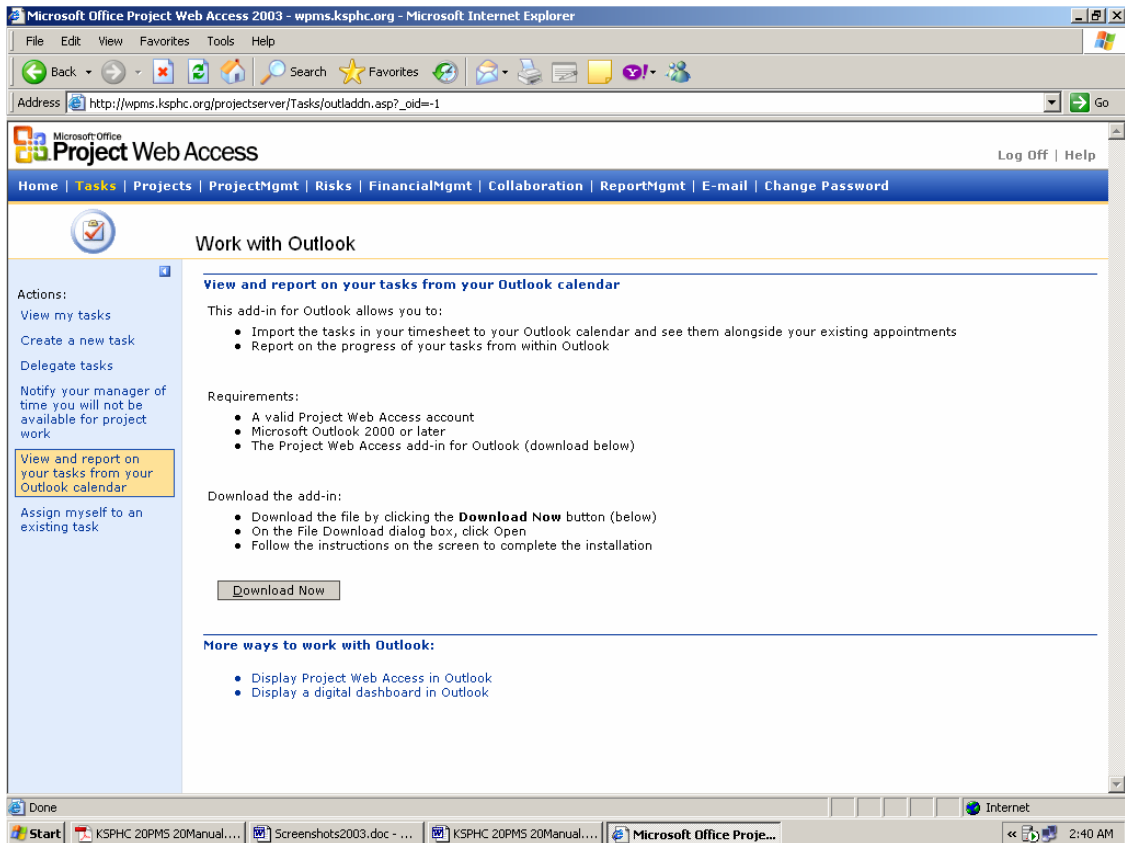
Microsoft Office Project Web Access 2003 - wpms.ksphc.org - Microsoft Internet Explorer

File Edit View Favorites Tools Help

Back Search Favorites

Address http://wpms.ksphc.org/projectserver/Tasks/outladdn.asp?_oid=-1 Go

Microsoft Office Project Web Access

Log Off | Help

Home | Tasks | Projects | ProjectMgmt | Risks | FinancialMgmt | Collaboration | ReportMgmt | E-mail | Change Password

Work with Outlook

Actions:
View my tasks
Create a new task
Delegate tasks
Notify your manager of time you will not be available for project work
View and report on your tasks from your Outlook calendar
Assign myself to an existing task

View and report on your tasks from your Outlook calendar

This add-in for Outlook allows you to:

- Import the tasks in your timesheet to your Outlook calendar and see them alongside your existing appointments
- Report on the progress of your tasks from within Outlook

Requirements:

- A valid Project Web Access account
- Microsoft Outlook 2000 or later
- The Project Web Access add-in for Outlook (download below)

Download the add-in:

- Download the file by clicking the **Download Now** button (below)
- On the File Download dialog box, click Open
- Follow the instructions on the screen to complete the installation

Download Now

More ways to work with Outlook:

- Display Project Web Access in Outlook
- Display a digital dashboard in Outlook

Done Internet

Start KSPHC 20PMS 20Manual.... Screenshots2003.doc - ... KSPHC 20PMS 20Manual.... Microsoft Office Proje... 2:40 AM